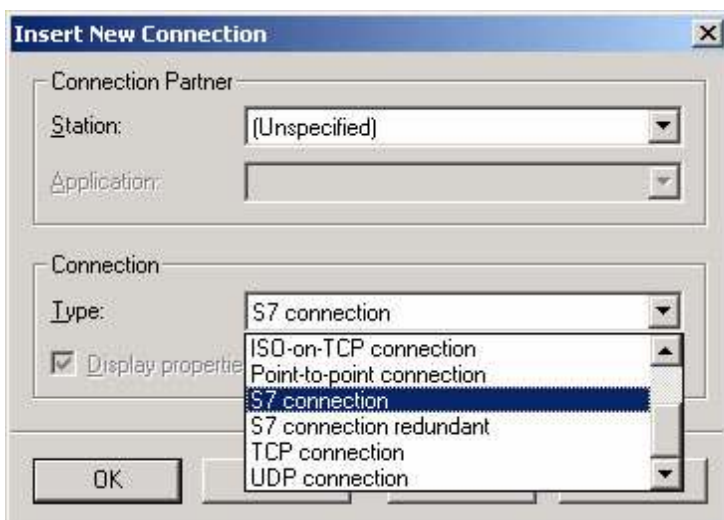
Insert New Connection

Connection Partner

Station: (Unspecified)

Application:

Connection

Type: S7 connection

Display propertie

ISO-on-TCP connection
Point-to-point connection
S7 connection
S7 connection redundant
TCP connection
UDP connection

OK